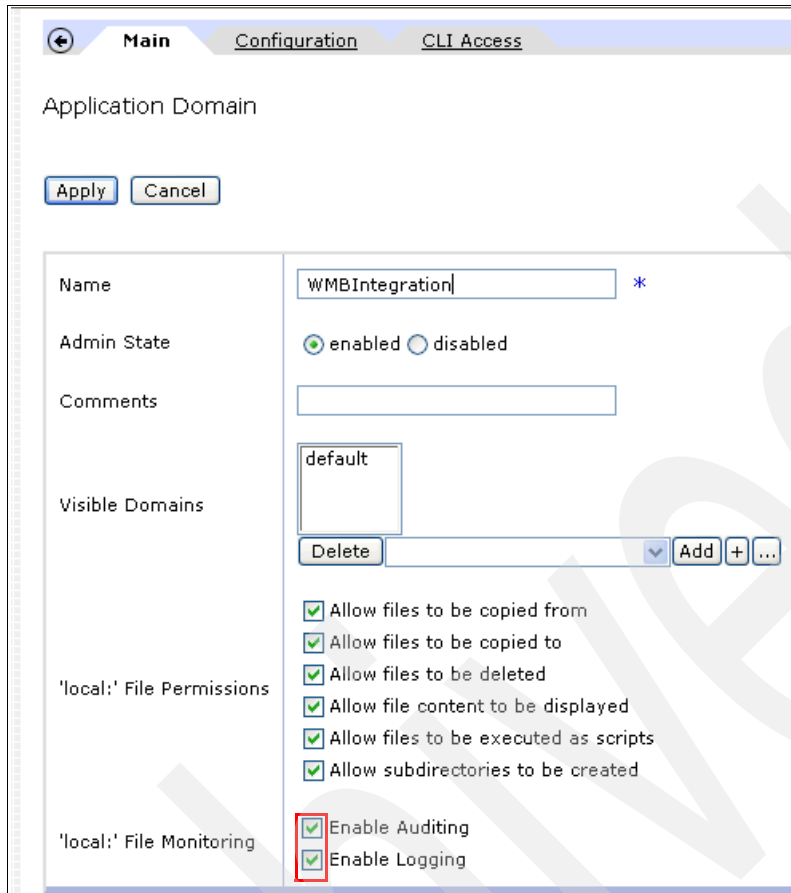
Main Configuration CLI Access

Application Domain

Apply Cancel

| | |
|---|---|
| Name | WMBIntegration * |
| Admin State | enabled disabled |
| Comments | |
| Visible Domains | default<br>Delete Add + ... |
| 'local:' File Permissions | Allow files to be copied from<br>Allow files to be copied to<br>Allow files to be deleted<br>Allow file content to be displayed<br>Allow files to be executed as scripts<br>Allow subdirectories to be created |
| 'local:' File Monitoring | Enable Auditing<br>Enable Logging |